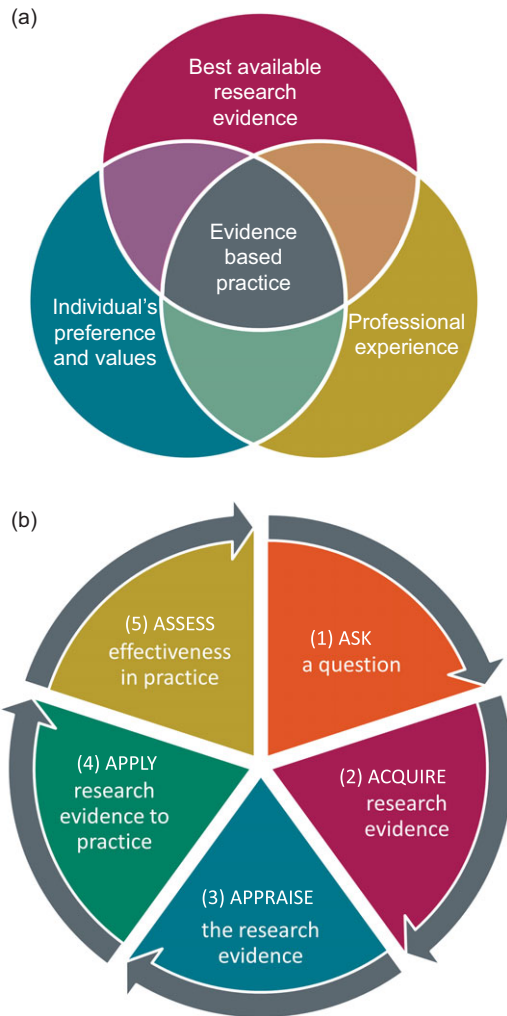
(a)

Best available research evidence

Evidence based practice

Individual's preference and values

Professional experience

(b)

(5) ASSESS effectiveness in practice

(1) ASK a question

(2) ACQUIRE research evidence

(3) APPRAISE the research evidence

(4) APPLY research evidence to practice